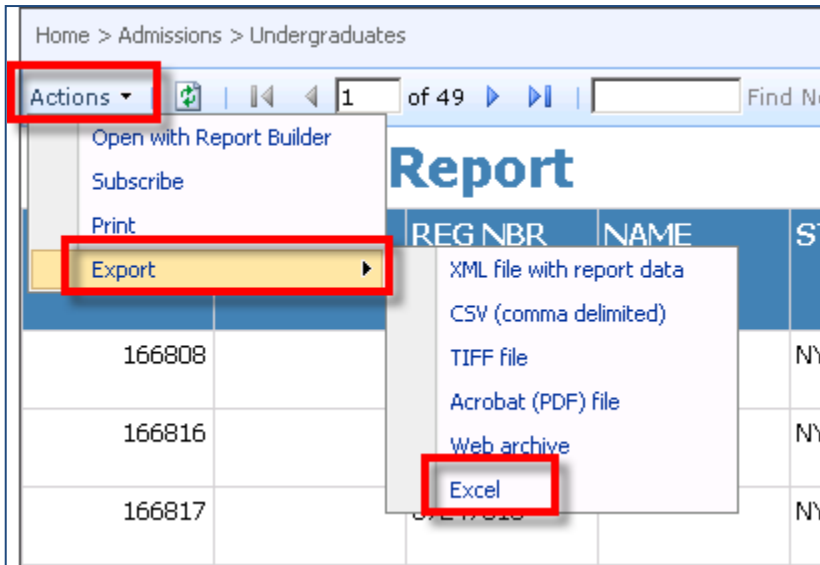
Home > Admissions > Undergraduates

Actions ▾ | 1 of 49 | Find N

Open with Report Builder
Subscribe
Print
Export

Report

REG NBR | NAME | ST

XML file with report data
CSV (comma delimited)
TIFF file
Acrobat (PDF) file
Web archive
Excel

166808 NY
166816 NY
166817 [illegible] NY